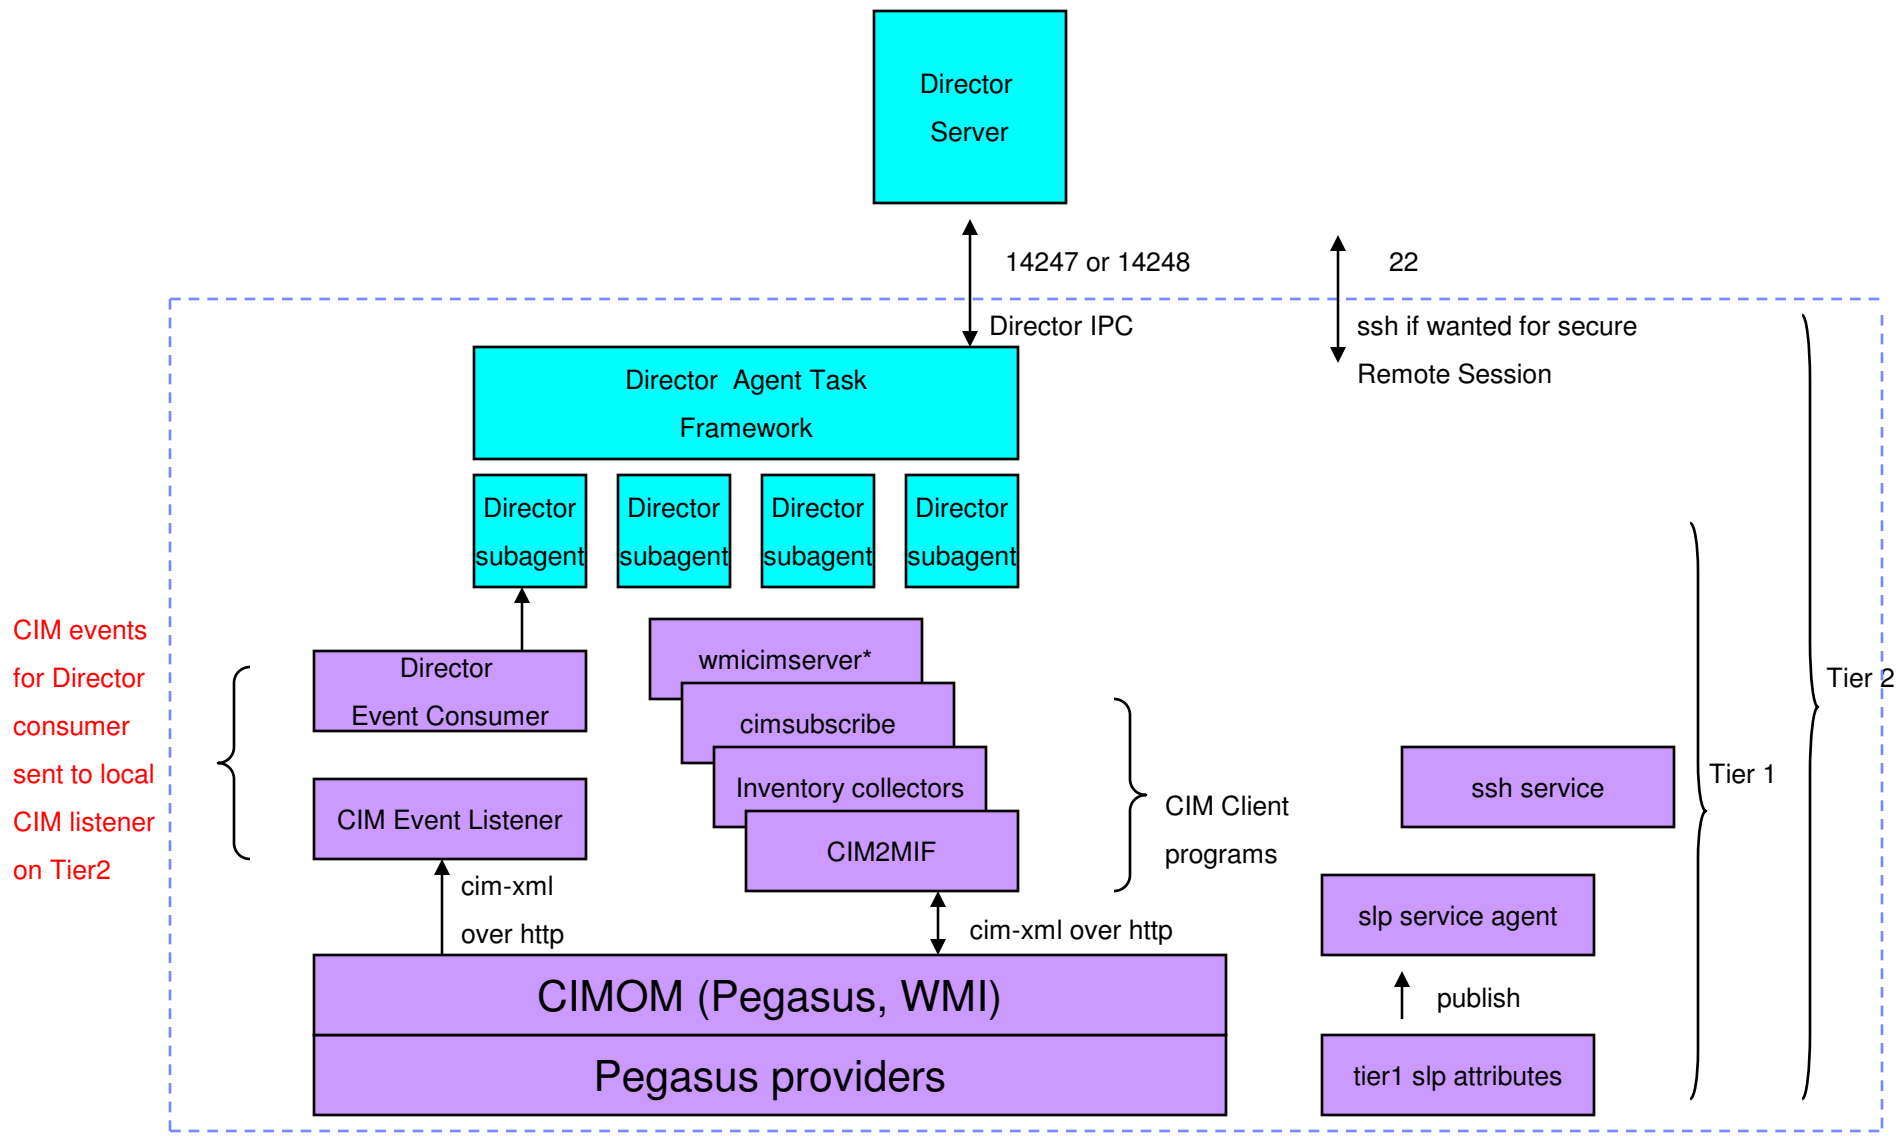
Director Server

14247 or 14248

22

Director IPC

ssh if wanted for secure Remote Session

Director Agent Task Framework

Director subagent

Director subagent

Director subagent

Director subagent

CIM events for Director consumer sent to local CIM listener on Tier2

Director Event Consumer

CIM Event Listener

wmicimserver*

cimsubscribe

Inventory collectors

CIM2MIF

CIM Client programs

Tier 2

Tier 1

ssh service

slp service agent

publish

tier1 slp attributes

cim-xml over http

cim-xml over http

CIMOM (Pegasus, WMI)

Pegasus providers